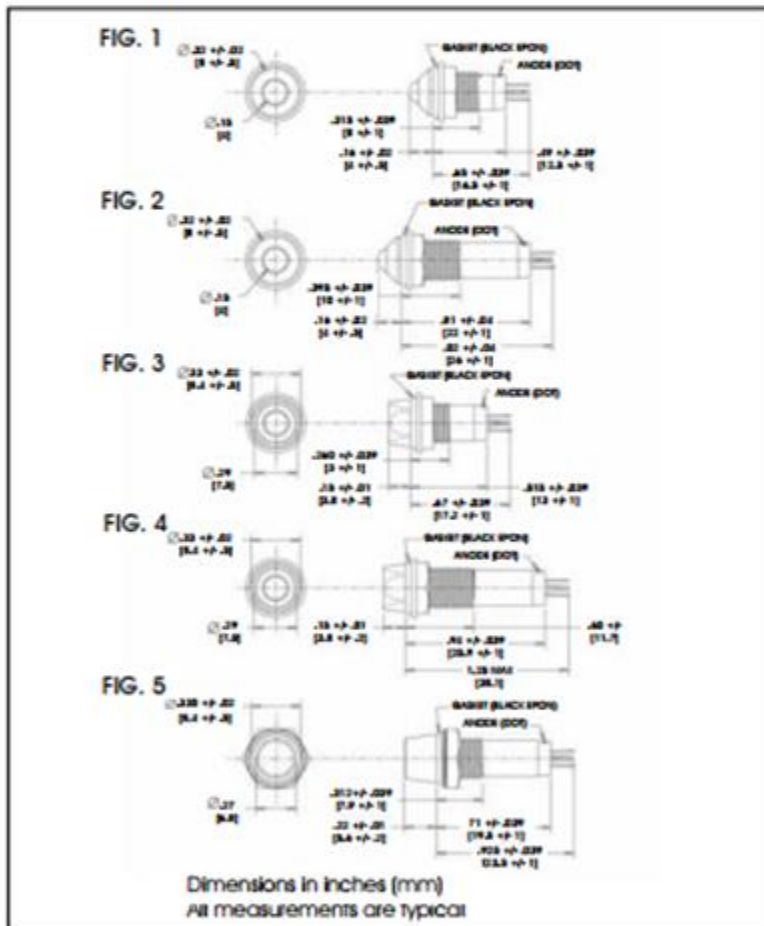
FIG. 1

$\varnothing$.33 +/- .02 [8 +/- .5]

$\varnothing$.15 [4]

GASKET (BLACK SPOT)

ANODE (DOT)

.315 +/- .039 [8 +/- 1]

.16 +/- .02 [4 +/- .5]

.65 +/- .039 [16.5 +/- 1]

.49 +/- .039 [12.5 +/- 1]

FIG. 2

$\varnothing$.33 +/- .02 [8 +/- .5]

$\varnothing$.15 [4]

GASKET (BLACK SPOT)

ANODE (DOT)

.395 +/- .039 [10 +/- 1]

.16 +/- .02 [4 +/- .5]

.87 +/- .04 [22 +/- 1]

.82 +/- .04 [26 +/- 1]

FIG. 3

$\varnothing$.33 +/- .02 [8.4 +/- .5]

$\varnothing$.29 [7.3]

GASKET (BLACK SPOT)

ANODE (DOT)

.260 +/- .039 [3 +/- 1]

.15 +/- .01 [3.8 +/- .2]

.47 +/- .039 [17.2 +/- 1]

.515 +/- .039 [13 +/- 1]

FIG. 4

$\varnothing$.33 +/- .02 [8.4 +/- .5]

$\varnothing$.29 [7.3]

GASKET (BLACK SPOT)

ANODE (DOT)

.15 +/- .01 [3.8 +/- .2]

.92 +/- .039 [23.9 +/- 1]

.46 +/- [11.7]

1.28 MAX [28.1]

FIG. 5

$\varnothing$.335 +/- .02 [8.4 +/- .5]

$\varnothing$.27 [6.8]

GASKET (BLACK SPOT)

ANODE (DOT)

.312 +/- .039 [7.9 +/- 1]

.22 +/- .01 [5.6 +/- .2]

.71 +/- .039 [19.5 +/- 1]

.925 +/- .039 [23.5 +/- 1]

Dimensions in inches (mm)
All measurements are typical